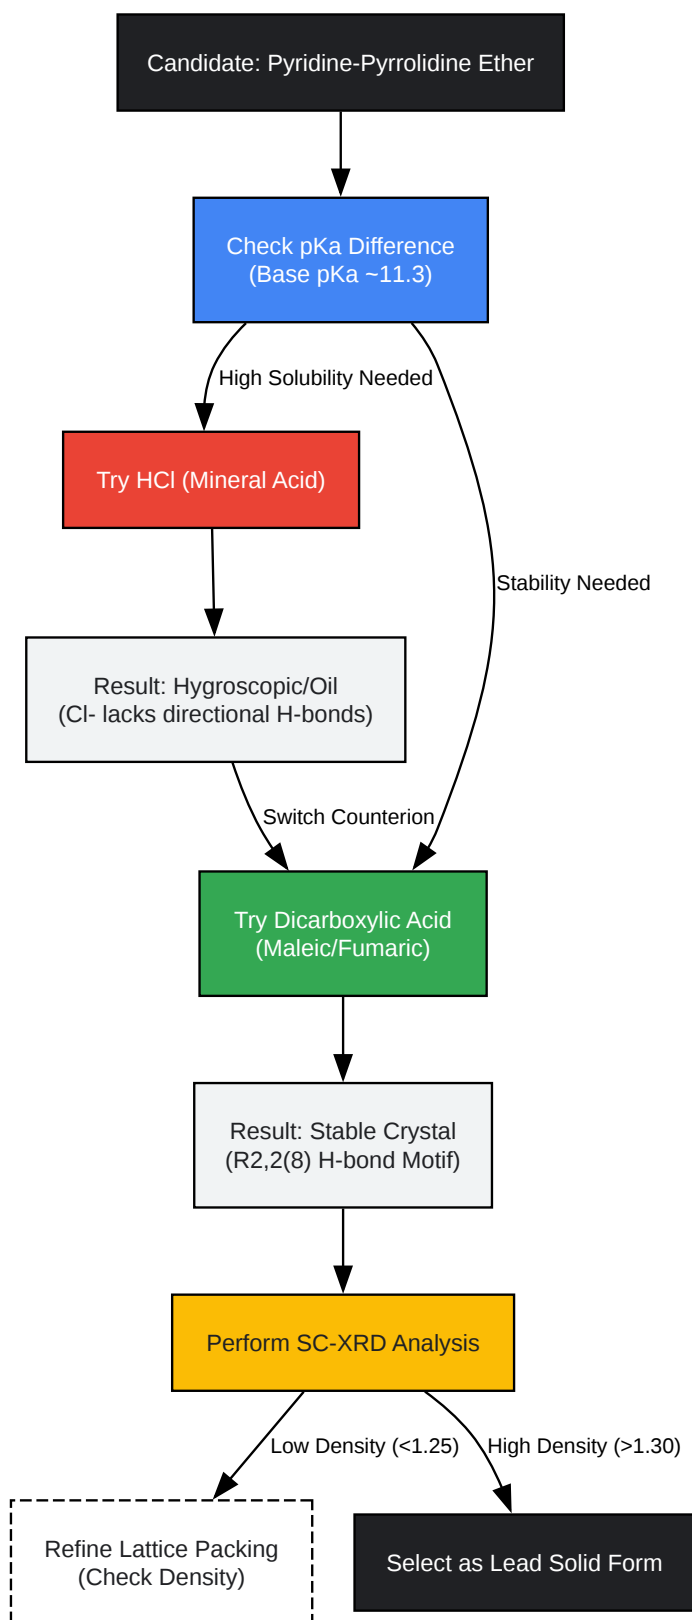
Candidate: Pyridine-Pyrrolidine Ether

Check pKa Difference
(Base pKa ~11.3)

High Solubility Needed

Stability Needed

Try HCl (Mineral Acid)

Result: Hygroscopic/Oil
(Cl- lacks directional H-bonds)

Switch Counterion

Try Dicarboxylic Acid
(Maleic/Fumaric)

Result: Stable Crystal
(R2,2(8) H-bond Motif)

Perform SC-XRD Analysis

Low Density (<1.25)

High Density (>1.30)

Refine Lattice Packing
(Check Density)

Select as Lead Solid Form